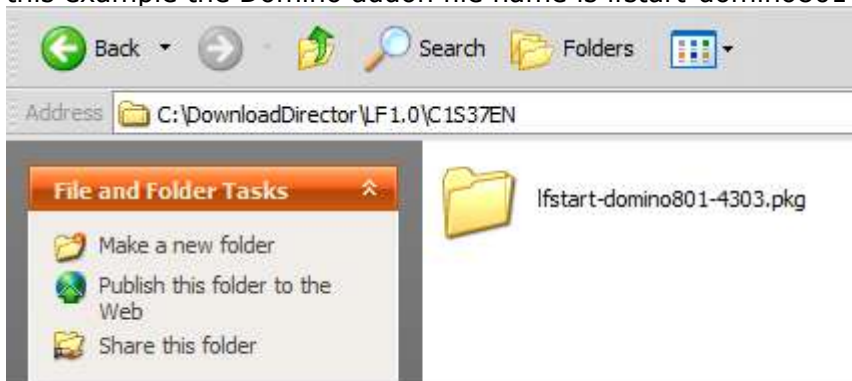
this example the Domino addon file name is lfstart-domino801

Back Search Folders

Address C:\DownloadDirector\LF1.0\C1S37EN

File and Folder Tasks

Make a new folder

Publish this folder to the Web

Share this folder

lfstart-domino801-4303.pkg